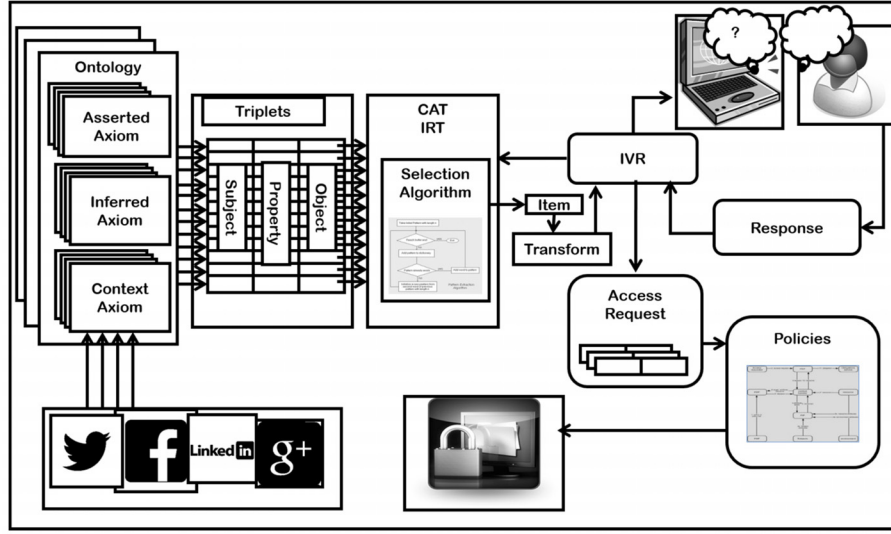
Ontology

Asserted Axiom

Inferred Axiom

Context Axiom

Triplets

Subject

Property

Object

CAT
IRT

Selection Algorithm

Item

Transform

IVR

?

Response

Access Request

Policies

f

Linked in

g+